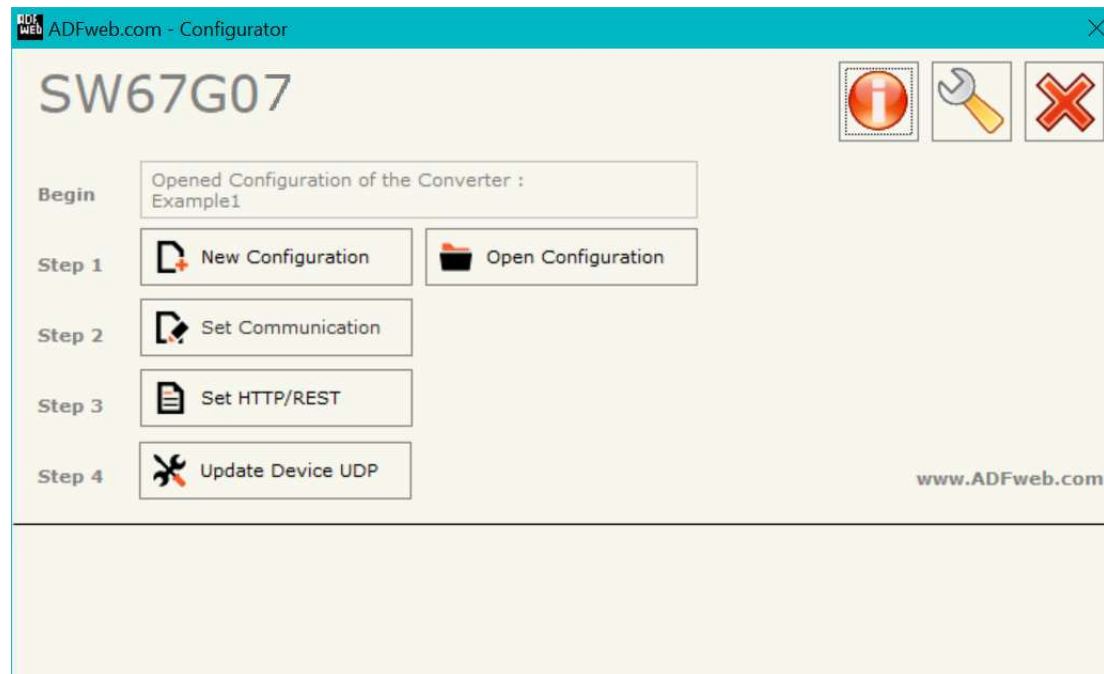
ADF web ADFweb.com - Configurator

SW67G07

Begin
Opened Configuration of the Converter :
Example1

Step 1
New Configuration
Open Configuration

Step 2
Set Communication

Step 3
Set HTTP/REST

Step 4
Update Device UDP

www.ADFweb.com